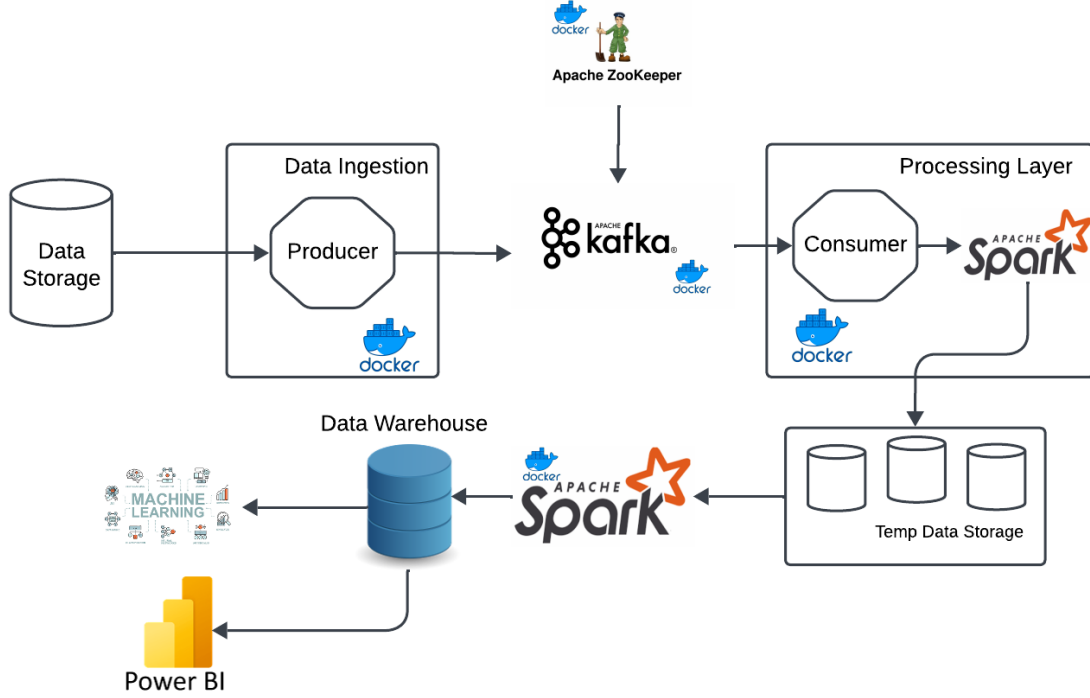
docker
Apache ZooKeeper

Data Ingestion
Data Storage
Producer
docker

APACHE kafka
docker

Processing Layer
Consumer
APACHE Spark
docker

Data Warehouse
docker
APACHE Spark
MACHINE LEARNING
Temp Data Storage
Power BI